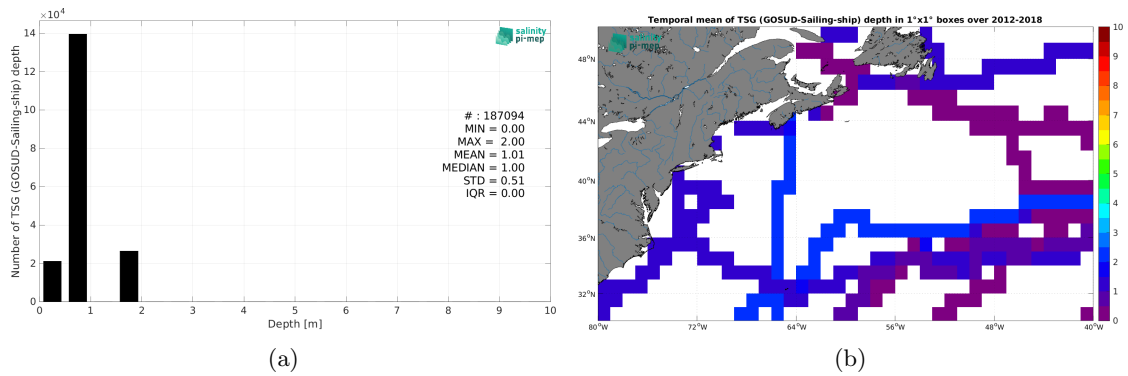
$\times10^4$

salinity pi-mep

Number of TSG (GOSUD-Sailing-ship) depth

14
12
10
8
6
4
2
0

# : 187094
MIN = 0.00
MAX = 2.00
MEAN = 1.01
MEDIAN = 1.00
STD = 0.51
IQR = 0.00

0 1 2 3 4 5 6 7 8 9 10
Depth [m]

(a)

Temporal mean of TSG (GOSUD-Sailing-ship) depth in 1°x1° boxes over 2012-2018

salinity pi-mep

48°N
44°N
40°N
36°N
32°N

80°W 72°W 64°W 56°W 48°W 40°W

10
9
8
7
6
5
4
3
2
1
0

(b)